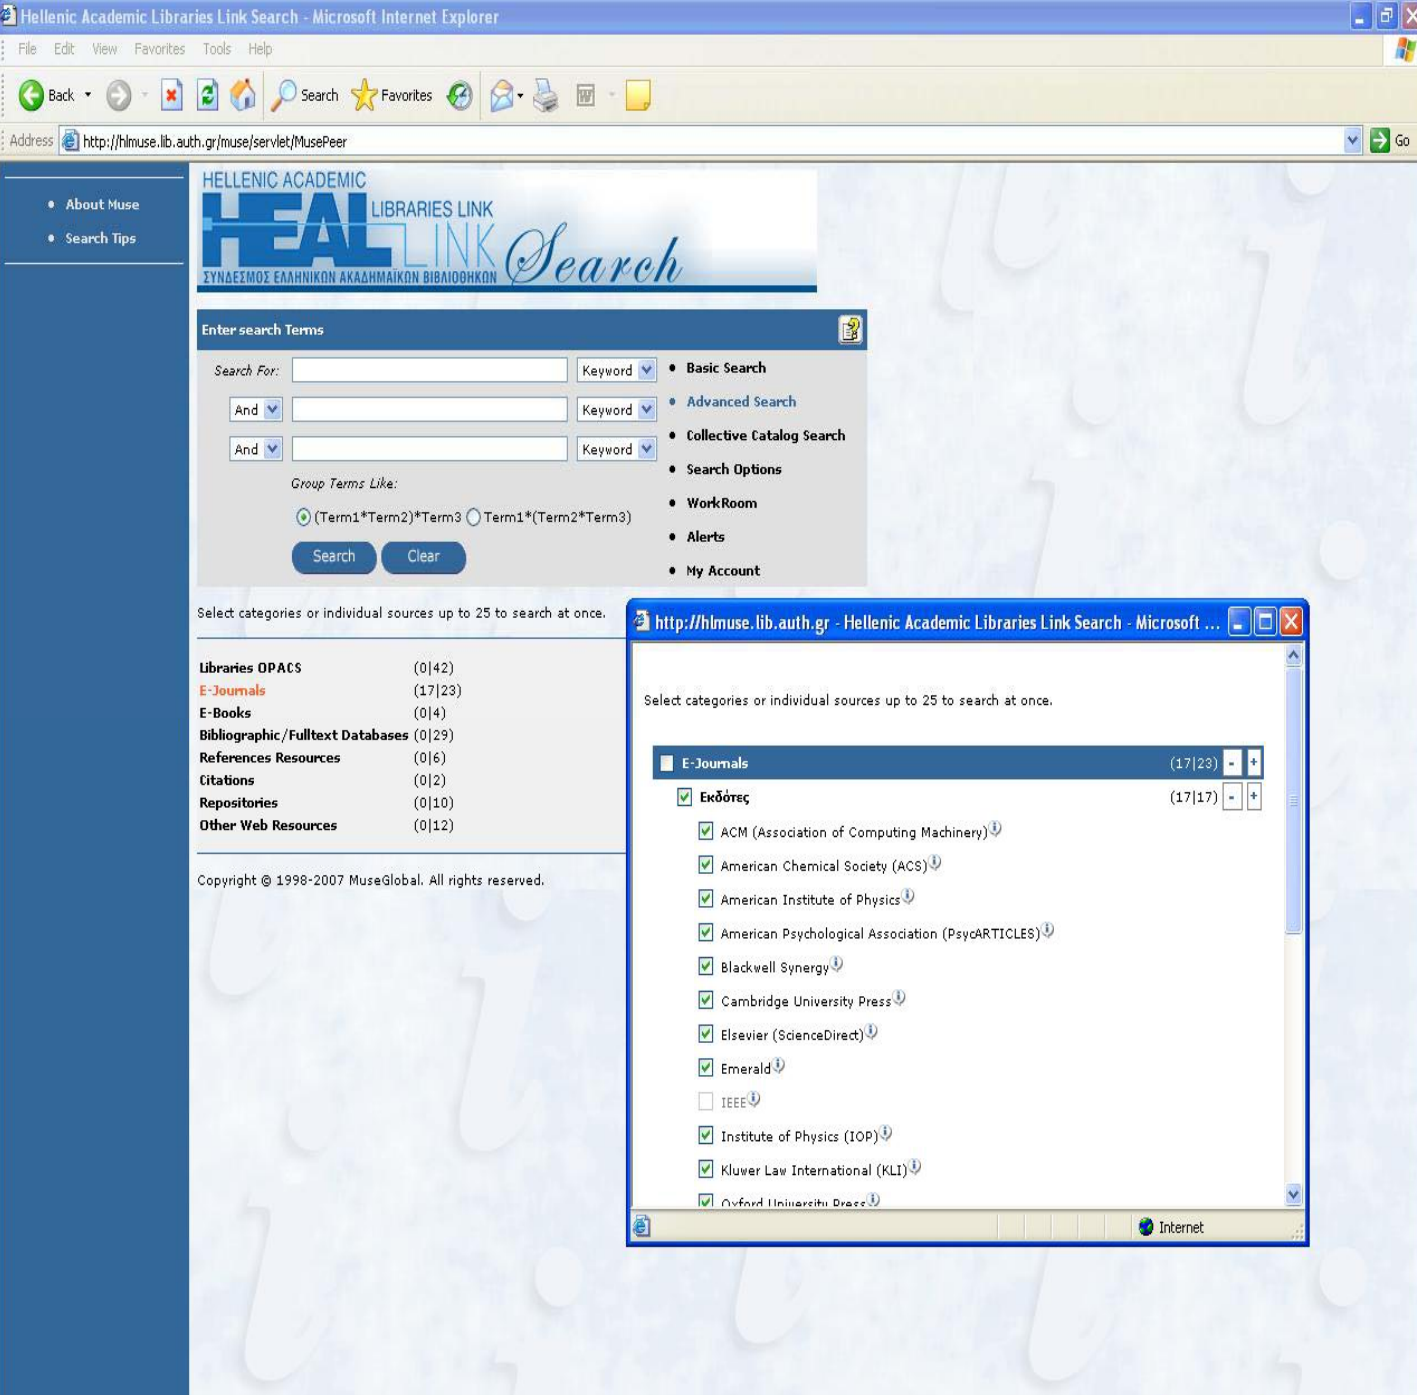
Hellenic Academic Libraries Link Search - Microsoft Internet Explorer

File Edit View Favorites Tools Help

Back Search Favorites

Address http://hlmuse.lib.auth.gr/muse/servlet/MusePeer Go

• About Muse
• Search Tips

HELLENIC ACADEMIC HEAL LIBRARIES LINK Search
ΣΥΝΔΕΣΜΟΣ ΕΛΛΗΝΙΚΩΝ ΑΚΑΔΗΜΑΪΚΩΝ ΒΙΒΛΙΟΘΗΚΩΝ

Enter search Terms

Search For: Keyword
And Keyword
And Keyword
Group Terms Like:
(Term1*Term2)*Term3 Term1*(Term2*Term3)
Search Clear

• Basic Search
• Advanced Search
• Collective Catalog Search
• Search Options
• WorkRoom
• Alerts
• My Account

Select categories or individual sources up to 25 to search at once.

| | |
|---|---|
| Libraries OPACS | (0\|42) |
| E-Journals | (17\|23) |
| E-Books | (0\|4) |
| Bibliographic/Fulltext Databases | (0\|29) |
| References Resources | (0\|6) |
| Citations | (0\|2) |
| Repositories | (0\|10) |
| Other Web Resources | (0\|12) |

Copyright © 1998-2007 MuseGlobal. All rights reserved.

http://hlmuse.lib.auth.gr - Hellenic Academic Libraries Link Search - Microsoft ...

Select categories or individual sources up to 25 to search at once.

E-Journals (17|23) - +
Εκδότες (17|17) - +
ACM (Association of Computing Machinery)
American Chemical Society (ACS)
American Institute of Physics
American Psychological Association (PsycARTICLES)
Blackwell Synergy
Cambridge University Press
Elsevier (ScienceDirect)
Emerald
IEEE
Institute of Physics (IOP)
Kluwer Law International (KLI)
Oxford University Press

Internet